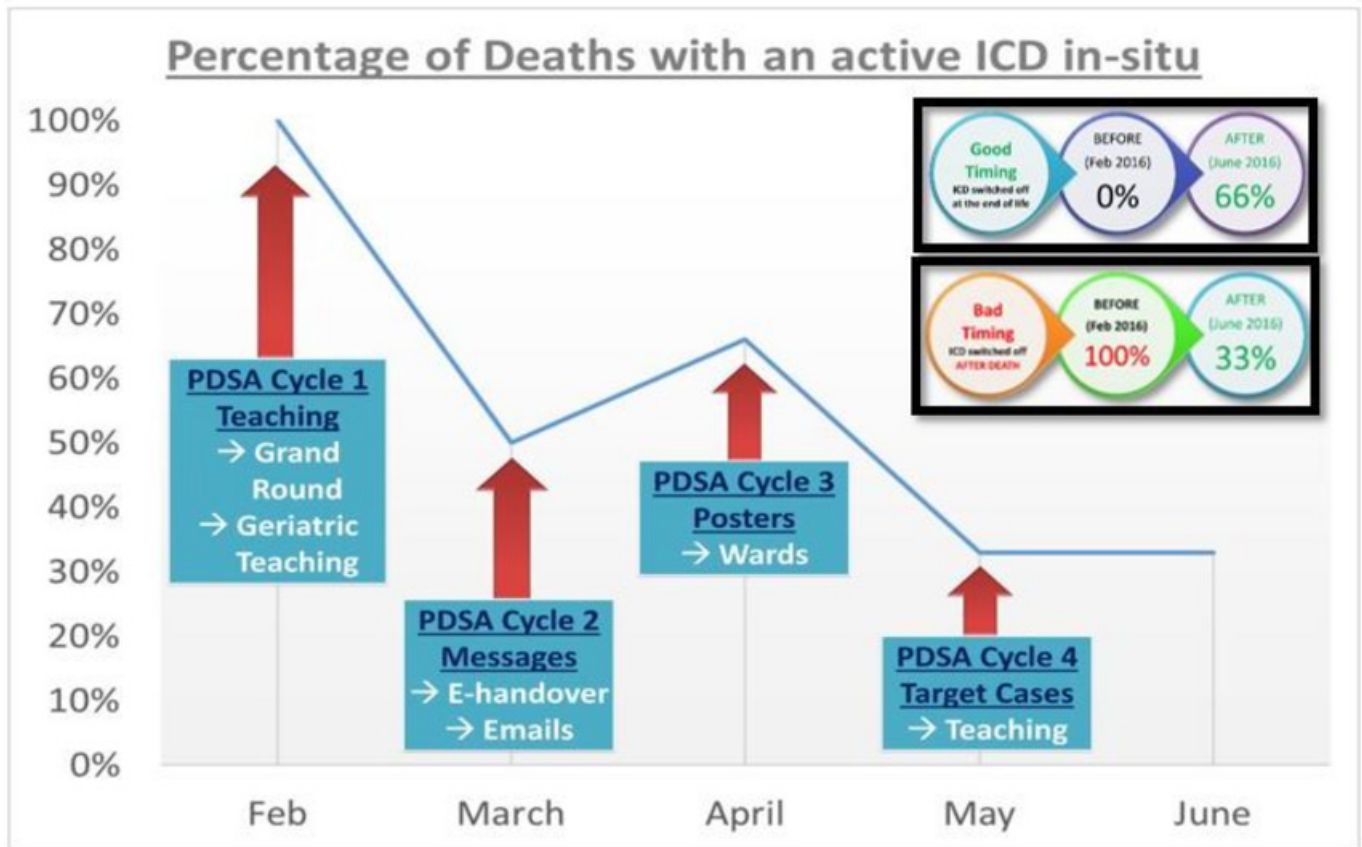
Percentage of Deaths with an active ICD in-situ

100%
90%
80%
70%
60%
50%
40%
30%
20%
10%
0%

Good Timing ICD switched off at the end of life
BEFORE (Feb 2016) 0%
AFTER (June 2016) 66%

Bad Timing ICD switched off AFTER DEATH
BEFORE (Feb 2016) 100%
AFTER (June 2016) 33%

PDSA Cycle 1 Teaching
→ Grand Round
→ Geriatric Teaching

PDSA Cycle 2 Messages
→ E-handover
→ Emails

PDSA Cycle 3 Posters
→ Wards

PDSA Cycle 4 Target Cases
→ Teaching

Feb March April May June